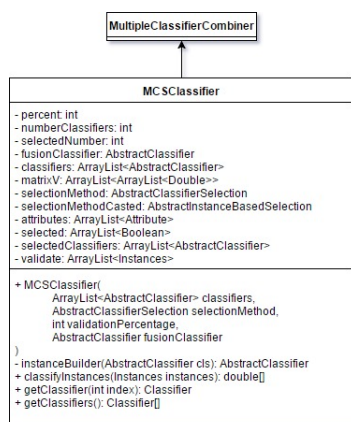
MultipleClassifierCombiner

MCSClassifier

- percent: int
- numberClassifiers: int
- selectedNumber: int
- fusionClassifier: AbstractClassifier
- classifiers: ArrayList<AbstractClassifier>
- matrixV: ArrayList<ArrayList<Double>>
- selectionMethod: AbstractClassifierSelection
- selectionMethodCasted: AbstractInstanceBasedSelection
- attributes: ArrayList<Attribute>
- selected: ArrayList<Boolean>
- selectedClassifiers: ArrayList<AbstractClassifier>
- validate: ArrayList<Instances>

+ MCSClassifier(
ArrayList<AbstractClassifier> classifiers,
AbstractClassifierSelection selectionMethod,
int validationPercentage,
AbstractClassifier fusionClassifier
)
- instanceBuilder(AbstractClassifier cls): AbstractClassifier
+ classifyInstances(Instances instances): double[]
+ getClassifier(int index): Classifier
+ getClassifiers(): Classifier[]